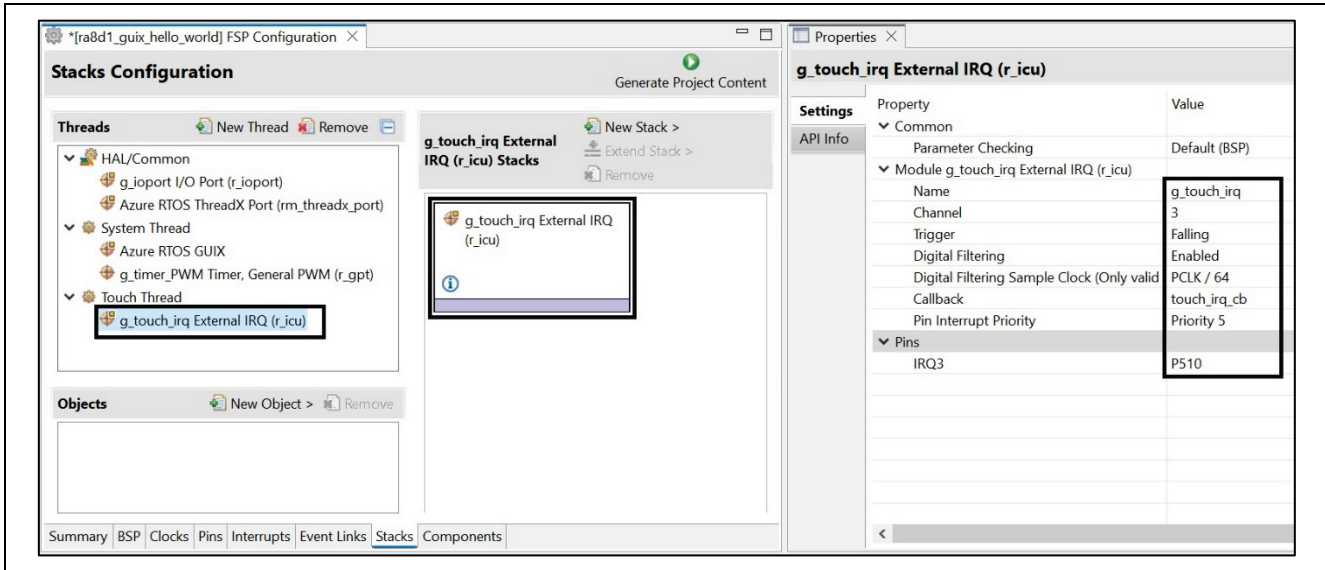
*[ra8d1_guix_hello_world] FSP Configuration ×

Stacks Configuration

Generate Project Content

Threads

New Thread Remove

HAL/Common

g_ioport I/O Port (r_ioport)

Azure RTOS ThreadX Port (rm_threadx_port)

System Thread

Azure RTOS GUIX

g_timer_PWM Timer, General PWM (r_gpt)

Touch Thread

g_touch_irq External IRQ (r_icu)

g_touch_irq External IRQ (r_icu) Stacks

New Stack >

Extend Stack >

Remove

g_touch_irq External IRQ (r_icu)

Objects

New Object >

Remove

Summary BSP Clocks Pins Interrupts Event Links Stacks Components

Properties ×

g_touch_irq External IRQ (r_icu)

Settings

API Info

| Property | Value |
|---|---|
| Common | |
| Parameter Checking | Default (BSP) |
| Module g_touch_irq External IRQ (r_icu) | |
| Name | g_touch_irq |
| Channel | 3 |
| Trigger | Falling |
| Digital Filtering | Enabled |
| Digital Filtering Sample Clock (Only valid | PCLK / 64 |
| Callback | touch_irq_cb |
| Pin Interrupt Priority | Priority 5 |
| Pins | |
| IRQ3 | P510 |